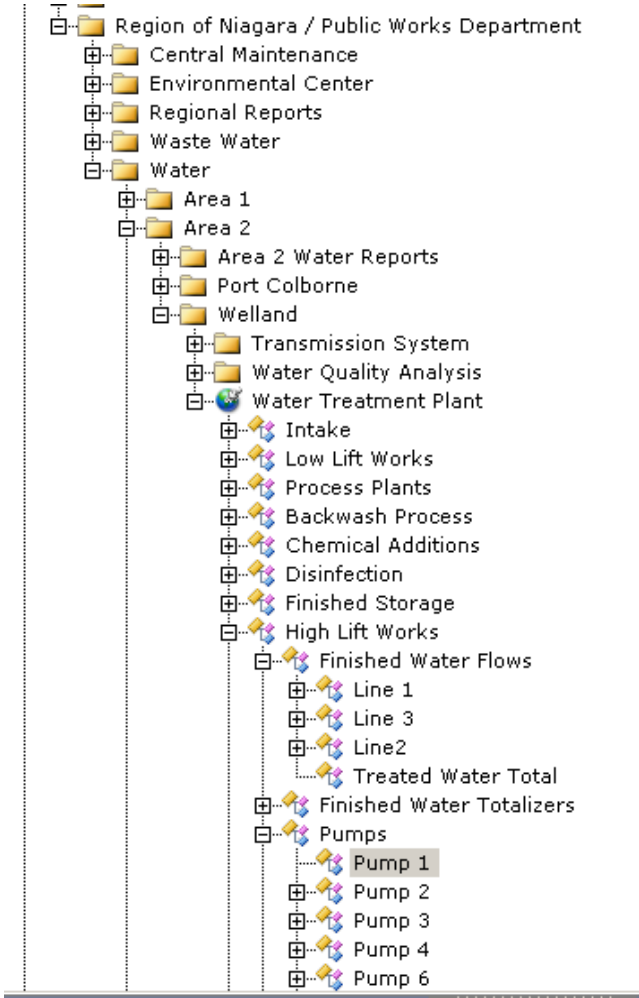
Region of Niagara / Public Works Department
Central Maintenance
Environmental Center
Regional Reports
Waste Water
Water
Area 1
Area 2
Area 2 Water Reports
Port Colborne
Welland
Transmission System
Water Quality Analysis
Water Treatment Plant
Intake
Low Lift Works
Process Plants
Backwash Process
Chemical Additions
Disinfection
Finished Storage
High Lift Works
Finished Water Flows
Line 1
Line 3
Line2
Treated Water Total
Finished Water Totalizers
Pumps
Pump 1
Pump 2
Pump 3
Pump 4
Pump 6